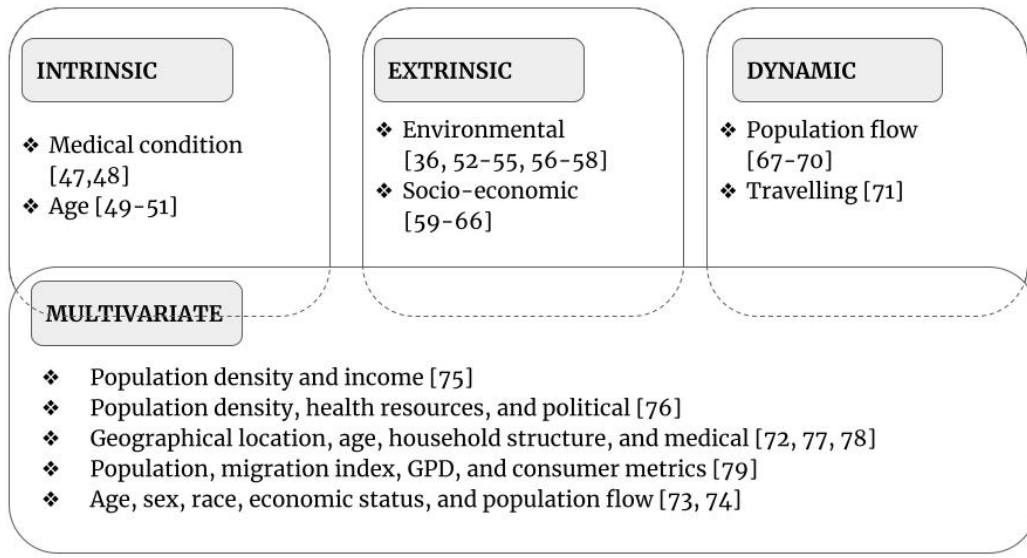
INTRINSIC

❖ Medical condition [47,48]
❖ Age [49-51]

EXTRINSIC

❖ Environmental [36, 52-55, 56-58]
❖ Socio-economic [59-66]

DYNAMIC

❖ Population flow [67-70]
❖ Travelling [71]

MULTIVARIATE

❖ Population density and income [75]
❖ Population density, health resources, and political [76]
❖ Geographical location, age, household structure, and medical [72, 77, 78]
❖ Population, migration index, GPD, and consumer metrics [79]
❖ Age, sex, race, economic status, and population flow [73, 74]